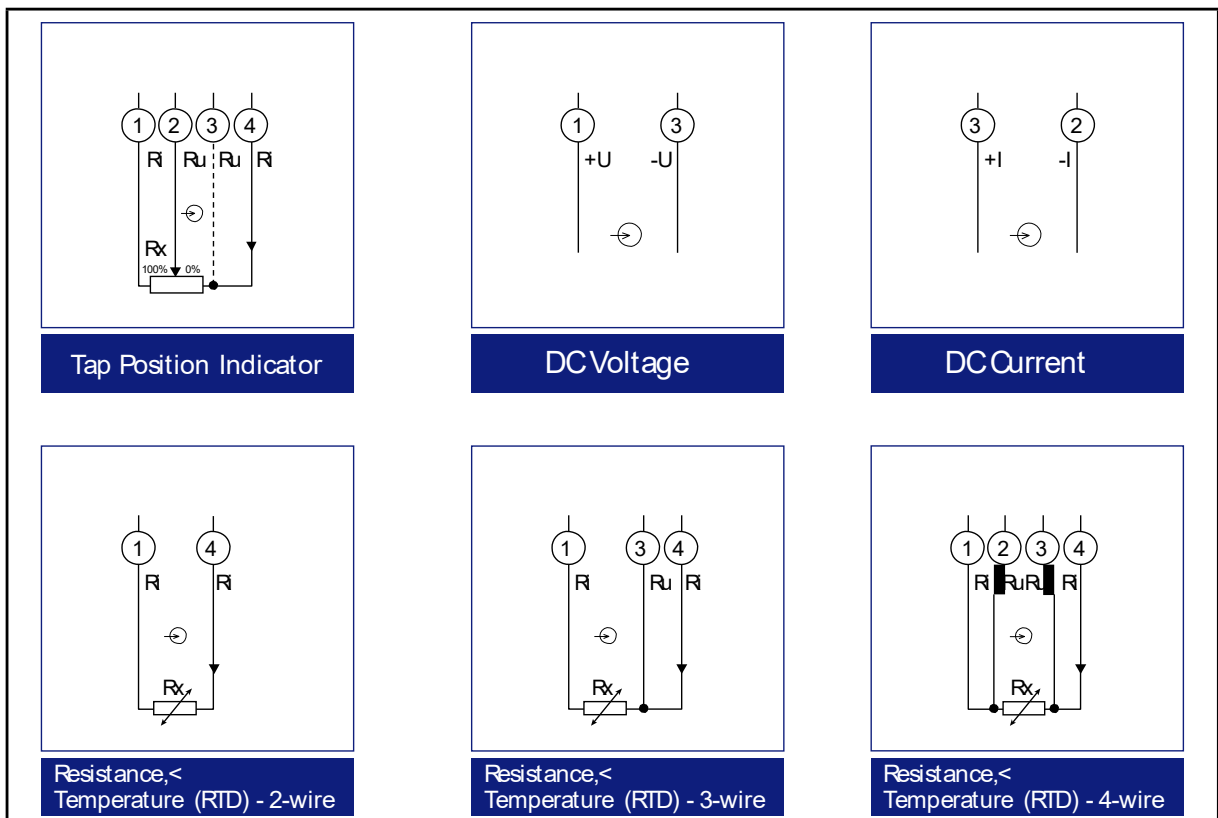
1 2 3 4
Ri Ru Ru Ri
Rx
100% 0%

Tap Position Indicator

1 3
+U -U

DC Voltage

3 2
+I -I

DC Current

1 4
Ri Ri
Rx

Resistance,<
Temperature (RTD) - 2-wire

1 3 4
Ri Ru Ri
Rx

Resistance,<
Temperature (RTD) - 3-wire

1 2 3 4
Ri Ru Ru Ri
Rx

Resistance,<
Temperature (RTD) - 4-wire